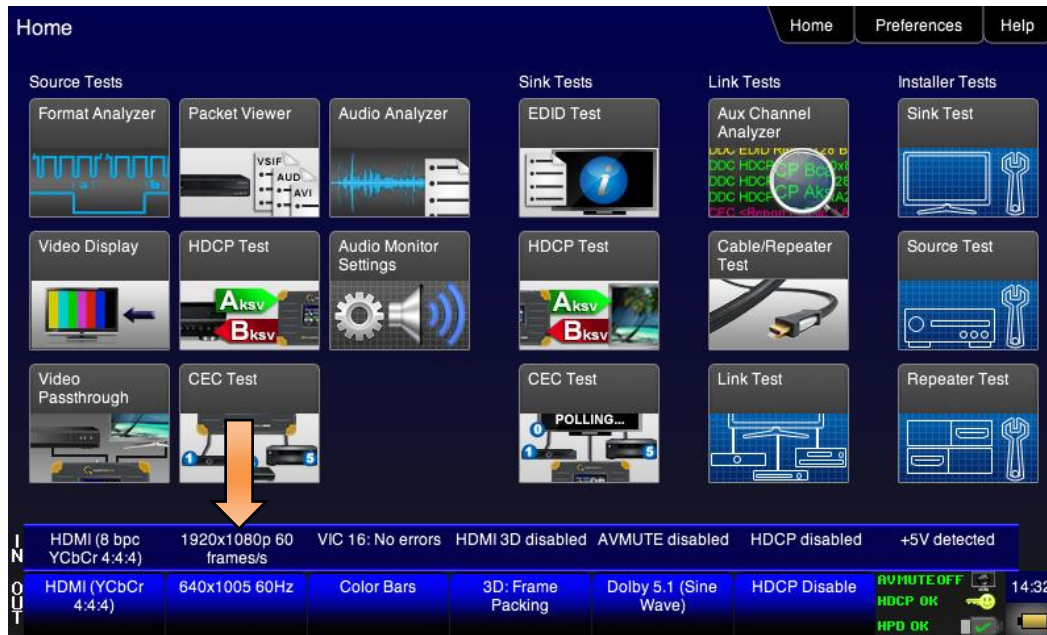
Home

Home | Preferences | Help

Source Tests

Format Analyzer

Packet Viewer

VSIF
AUD
AVI

Audio Analyzer

Video Display

HDCP Test

Aksv
Bksv

Audio Monitor Settings

Video Passthrough

CEC Test

1
5

Sink Tests

EDID Test

HDCP Test

Aksv
Bksv

CEC Test

POLLING...

0
5

Link Tests

Aux Channel Analyzer

Cable/Repeater Test

Link Test

Installer Tests

Sink Test

Source Test

Repeater Test

IN

HDMI (8 bpc YCbCr 4:4:4)

1920x1080p 60 frames/s

VIC 16: No errors

HDMI 3D disabled

AVMUTE disabled

HDCP disabled

+5V detected

OUT

HDMI (YCbCr 4:4:4)

640x1005 60Hz

Color Bars

3D: Frame Packing

Dolby 5.1 (Sine Wave)

HDCP Disable

AVMUTE OFF
HDCP OK
HPD OK

14:32